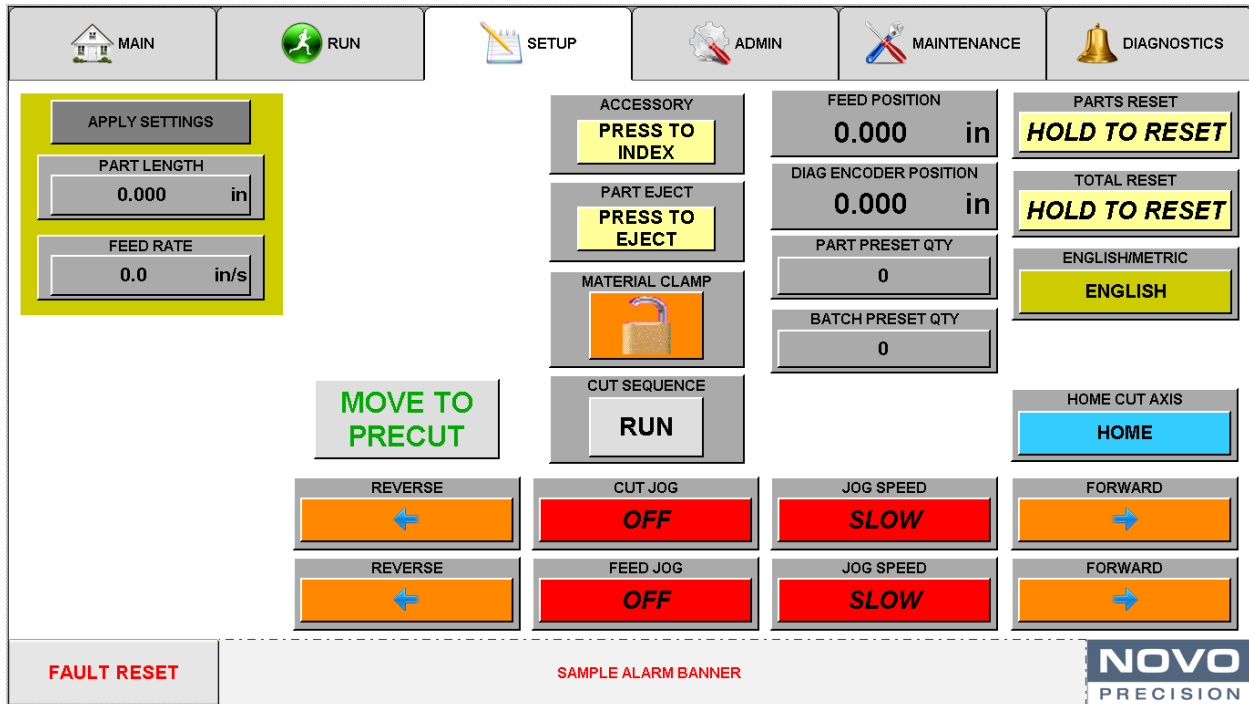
MAIN RUN SETUP ADMIN MAINTENANCE DIAGNOSTICS

APPLY SETTINGS

PART LENGTH
0.000 in

FEED RATE
0.0 in/s

ACCESSORY
PRESS TO INDEX

PART EJECT
PRESS TO EJECT

MATERIAL CLAMP

CUT SEQUENCE
RUN

MOVE TO PRECUT

FEED POSITION
0.000 in

DIAG ENCODER POSITION
0.000 in

PART PRESET QTY
0

BATCH PRESET QTY
0

PARTS RESET
HOLD TO RESET

TOTAL RESET
HOLD TO RESET

ENGLISH/METRIC
ENGLISH

HOME CUT AXIS
HOME

REVERSE
CUT JOG
OFF
JOG SPEED
SLOW
FORWARD

REVERSE
FEED JOG
OFF
JOG SPEED
SLOW
FORWARD

FAULT RESET
SAMPLE ALARM BANNER
NOVO PRECISION